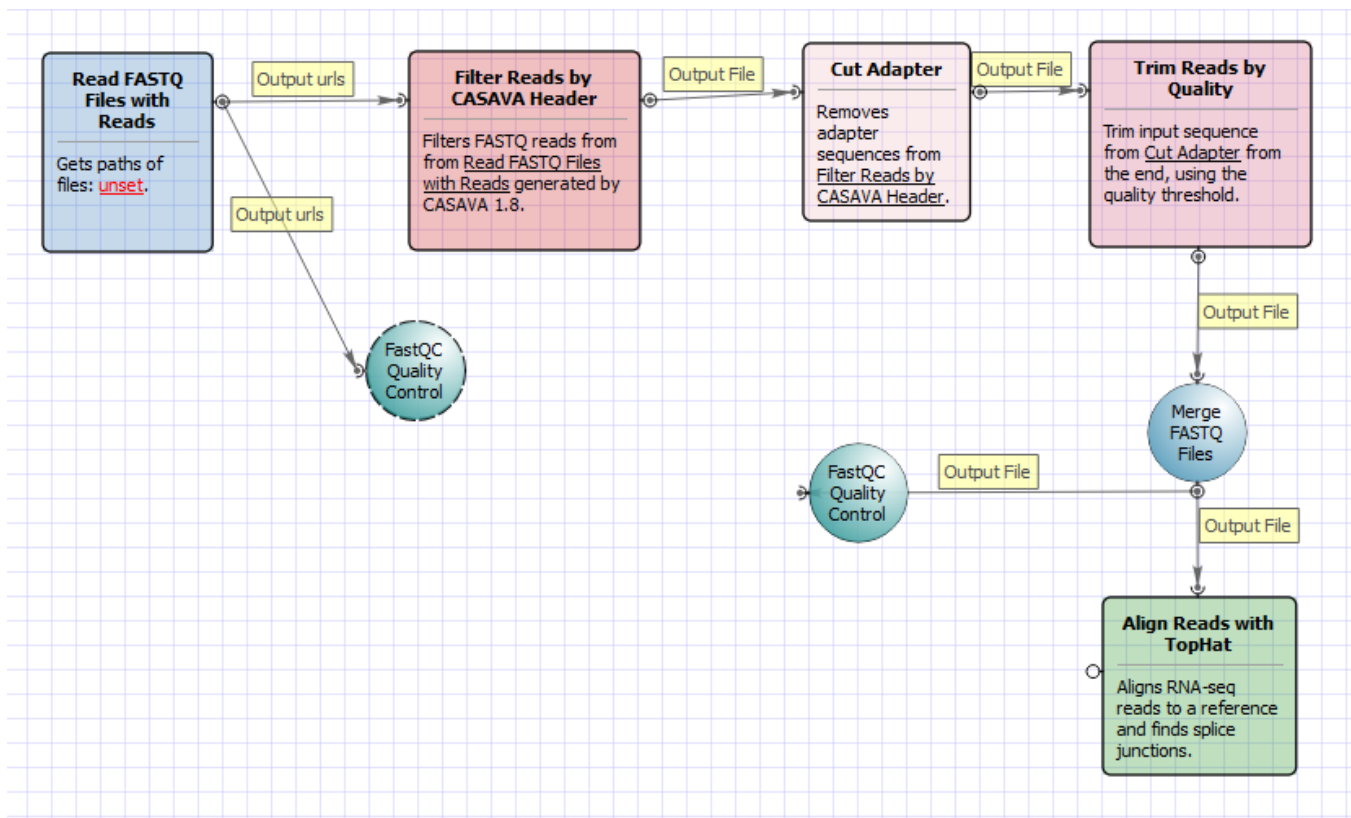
Read FASTQ Files with Reads

Gets paths of files: unset.

Output urls

Output urls

Filter Reads by CASAVA Header

Filters FASTQ reads from from Read FASTQ Files with Reads generated by CASAVA 1.8.

Output File

Cut Adapter

Removes adapter sequences from Filter Reads by CASAVA Header.

Output File

Trim Reads by Quality

Trim input sequence from Cut Adapter from the end, using the quality threshold.

FastQC Quality Control

Output File

Merge FASTQ Files

FastQC Quality Control

Output File

Output File

Align Reads with TopHat

Aligns RNA-seq reads to a reference and finds splice junctions.